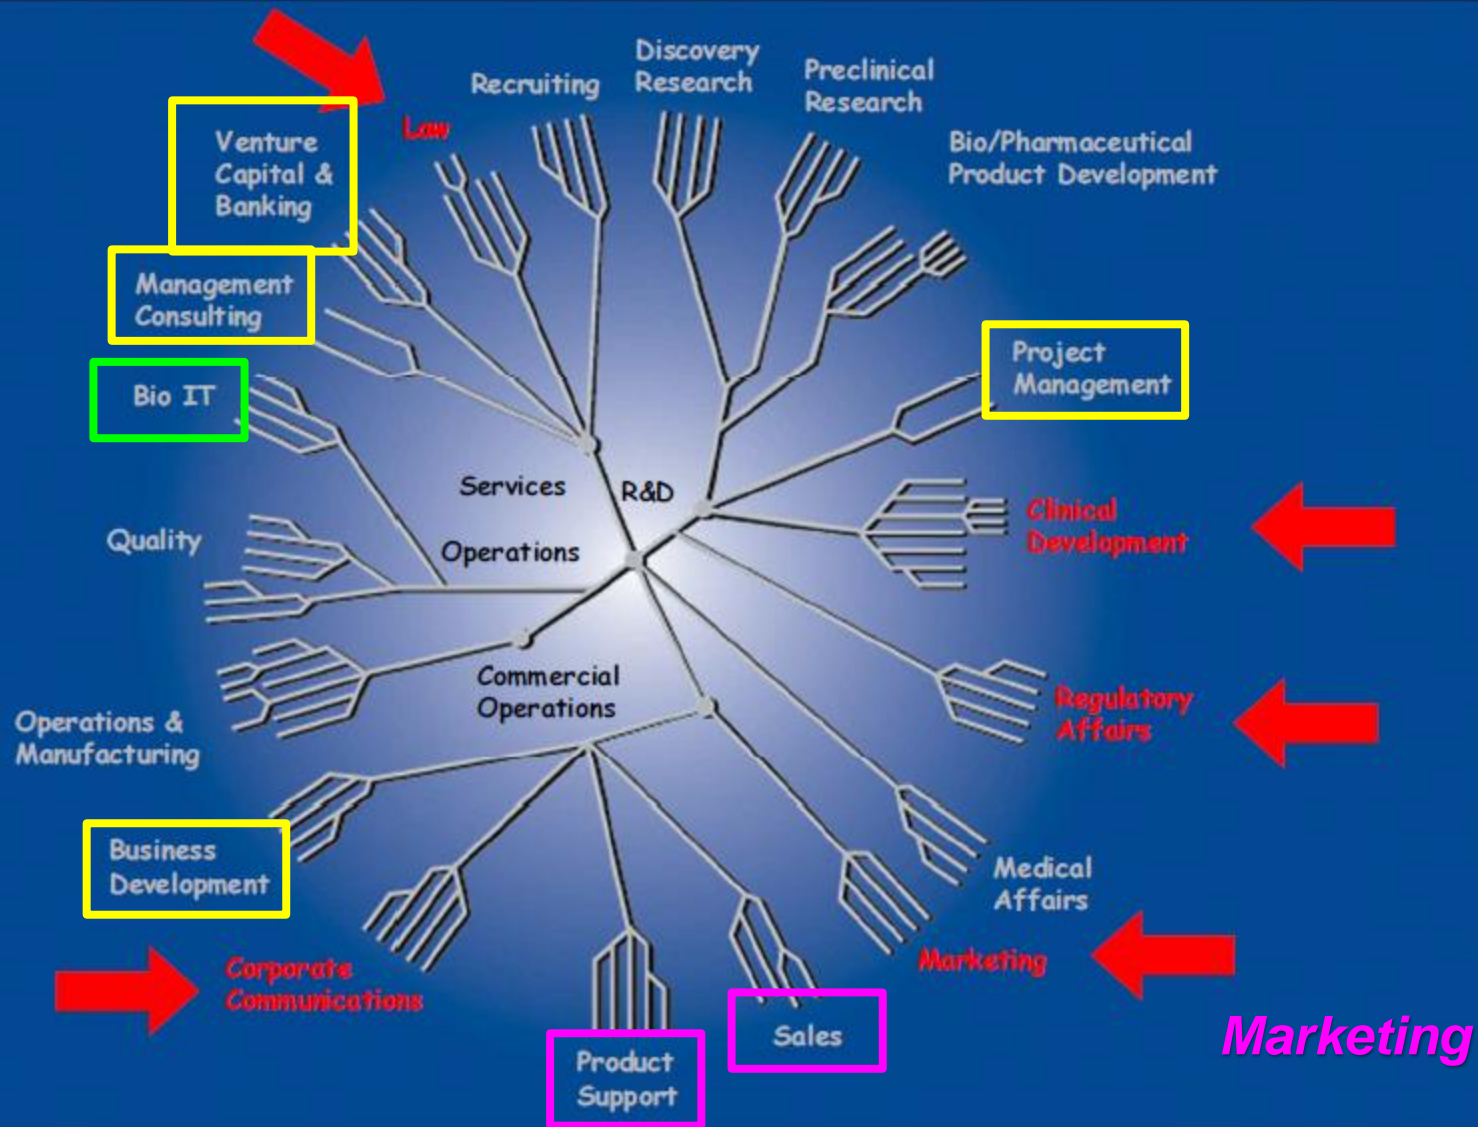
Recruiting

Discovery Research

Preclinical Research

Bio/Pharmaceutical Product Development

Law

Venture Capital & Banking

Management Consulting

Bio IT

Project Management

Services

R&D

Operations

Clinical Development

Quality

Commercial Operations

Regulatory Affairs

Operations & Manufacturing

Business Development

Medical Affairs

Marketing

Corporate Communications

Sales

Product Support

Marketing